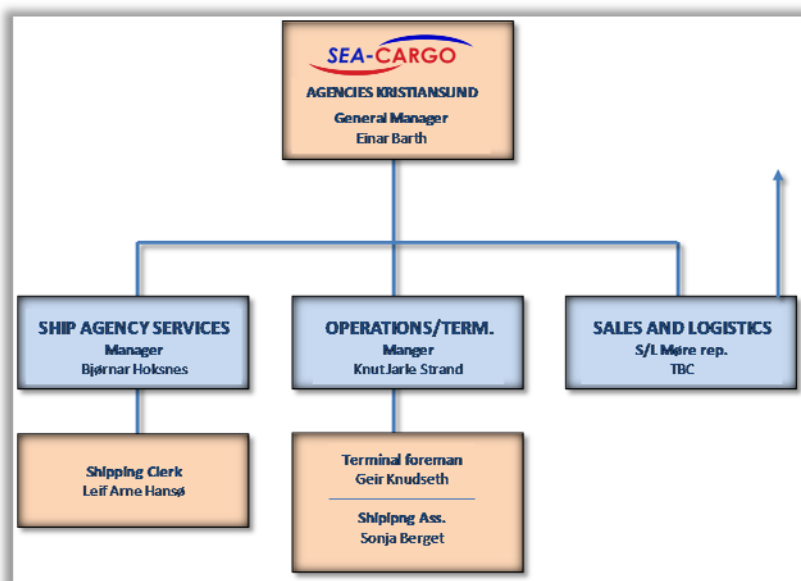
SEA-CARGO
AGENCIES KRISTIANSUND
General Manager
Einar Barth

SHIP AGENCY SERVICES
Manager
Bjørnar Hoksnes

OPERATIONS/TERM.
Manger
Knut Jarle Strand

SALES AND LOGISTICS
S/L Møre rep.
TBC

Shipping Clerk
Leif Arne Hansø

Terminal foreman
Geir Knudseth

Shipipng Ass.
Sonja Berget